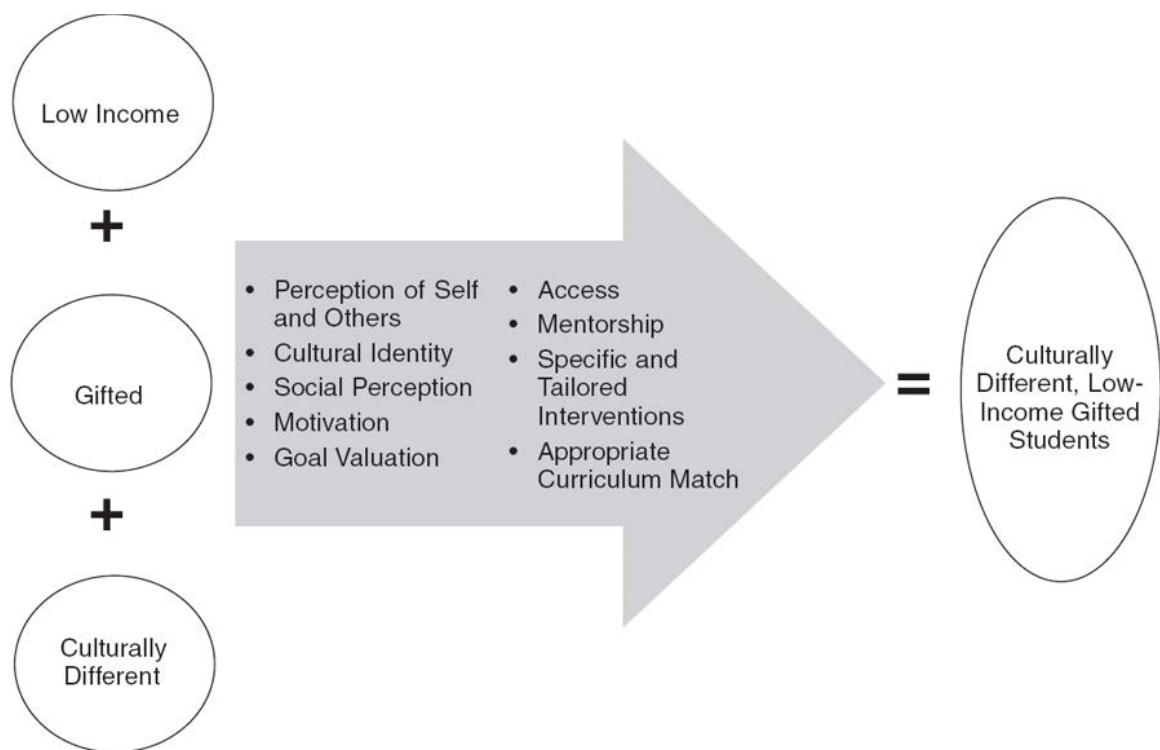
Low Income

+

Gifted

+

Culturally Different

• Perception of Self and Others
• Cultural Identity
• Social Perception
• Motivation
• Goal Valuation

• Access
• Mentorship
• Specific and Tailored Interventions
• Appropriate Curriculum Match

=

Culturally Different, Low-Income Gifted Students